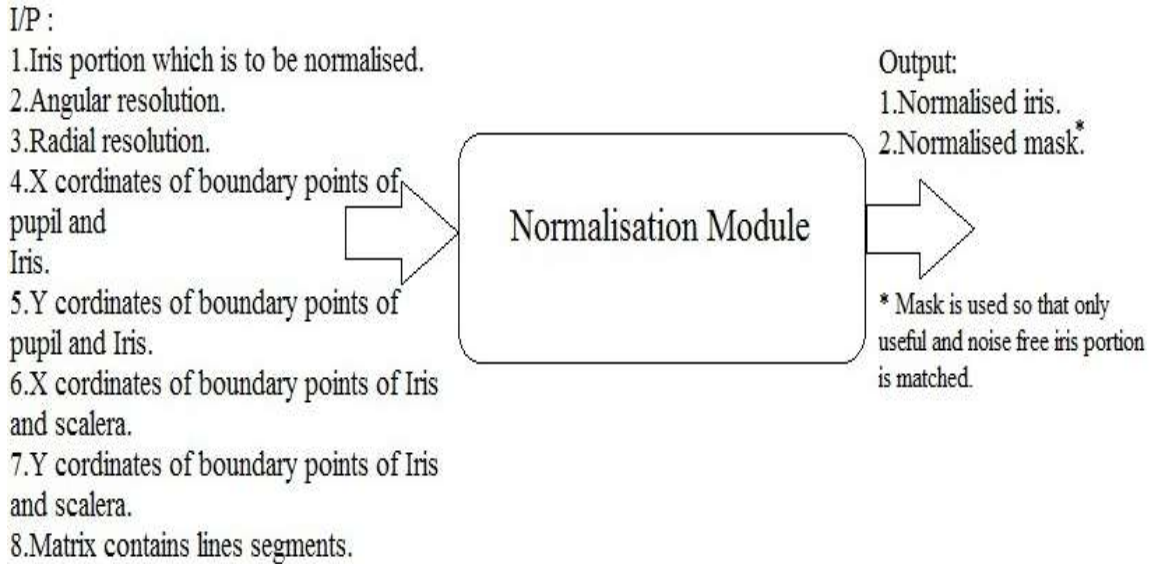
I/P :
1.Iris portion which is to be normalised.
2.Angular resolution.
3.Radial resolution.
4.X cordinates of boundary points of pupil and Iris.
5.Y cordinates of boundary points of pupil and Iris.
6.X cordinates of boundary points of Iris and scalera.
7.Y cordinates of boundary points of Iris and scalera.
8.Matrix contains lines segments.

Normalisation Module

Output:
1.Normalised iris.
2.Normalised mask.*

* Mask is used so that only useful and noise free iris portion is matched.